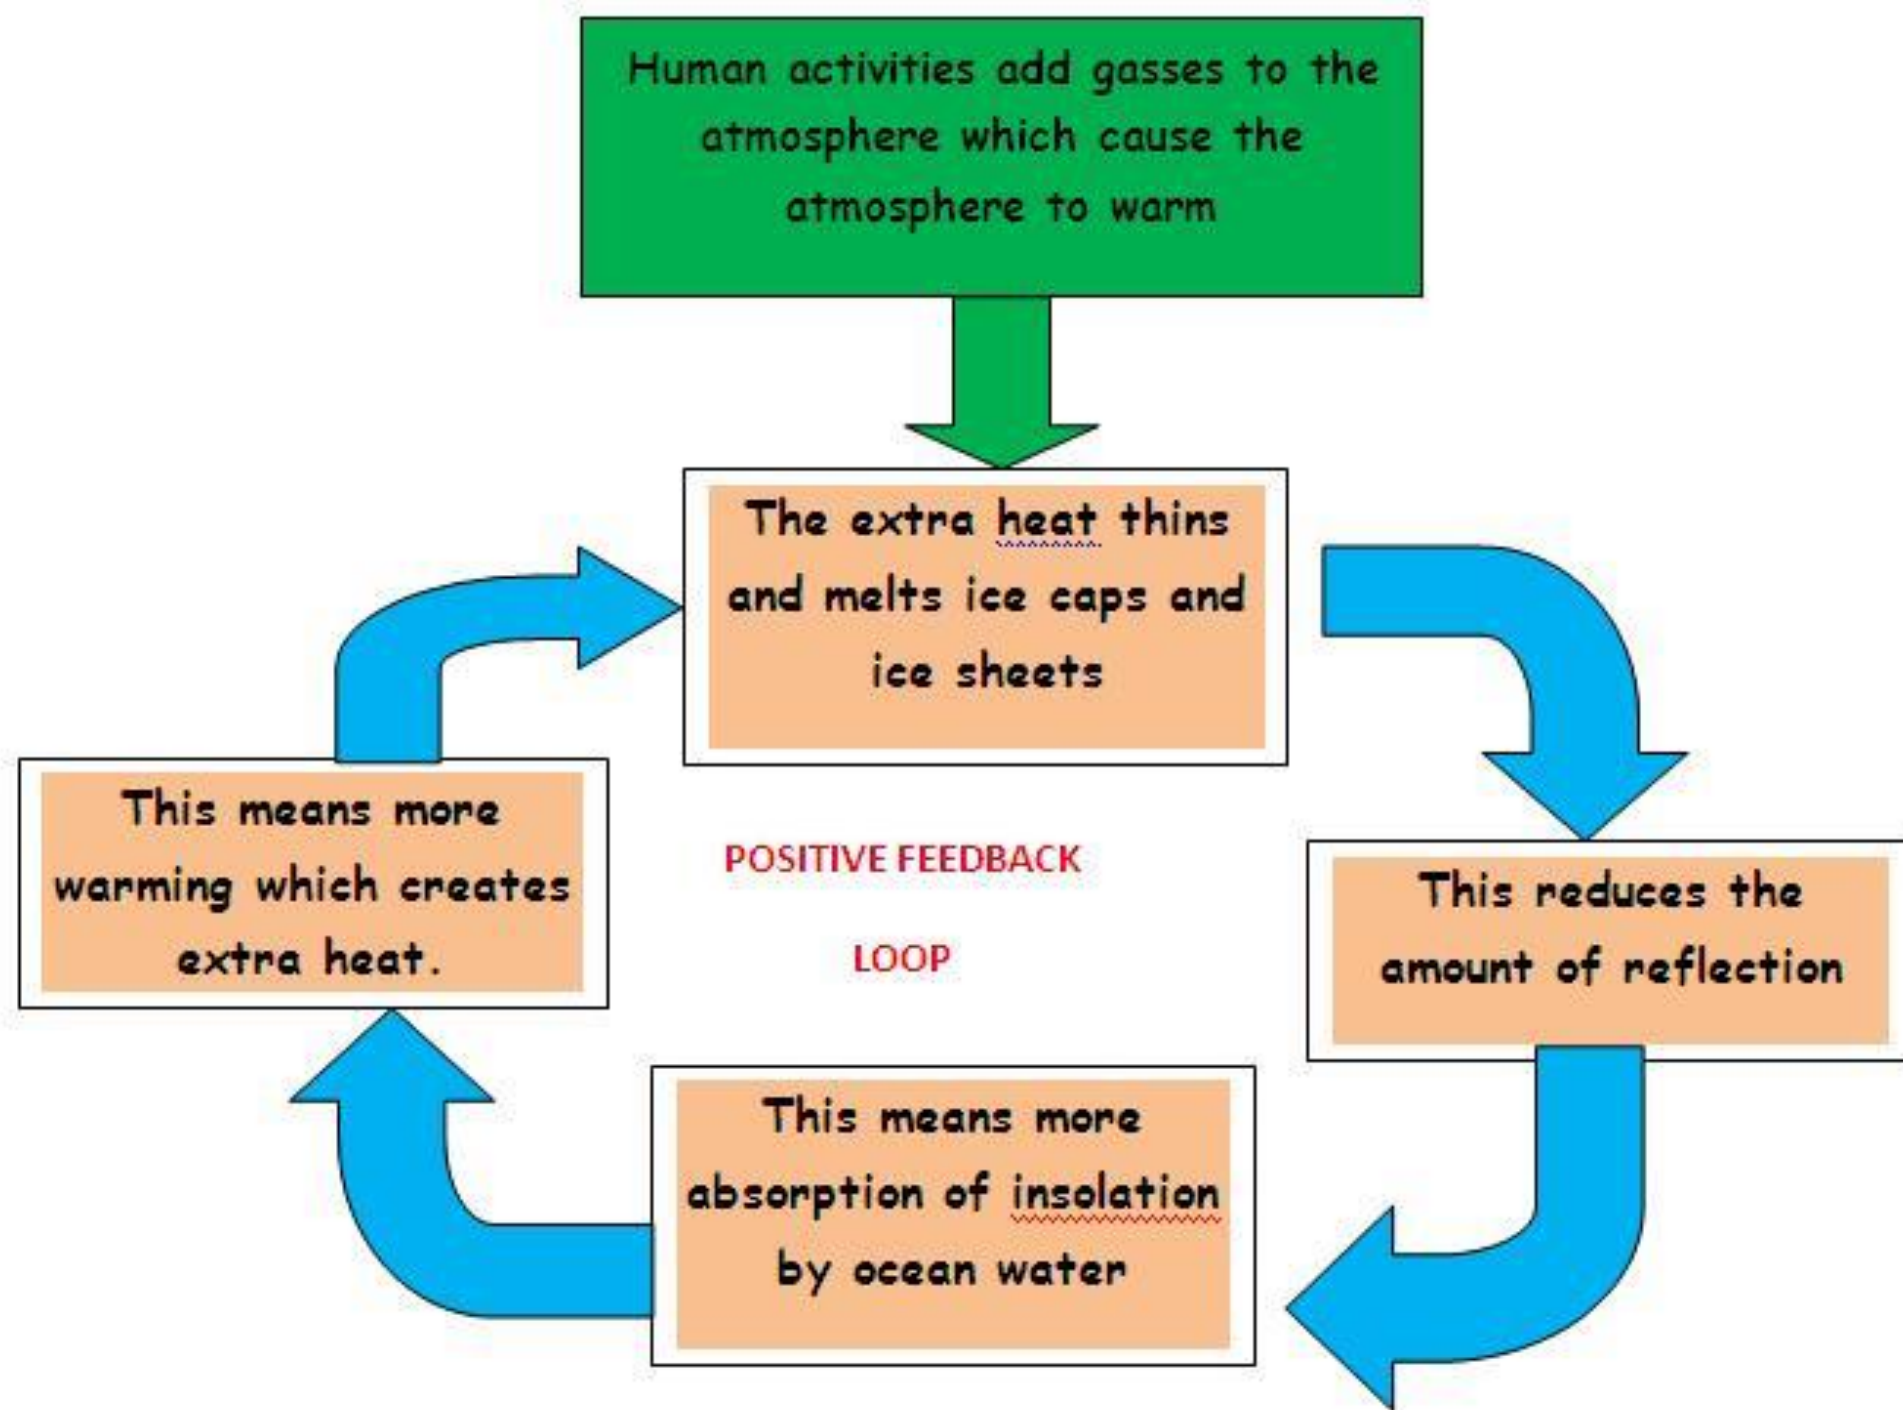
Human activities add gasses to the atmosphere which cause the atmosphere to warm

The extra heat thins and melts ice caps and ice sheets

This reduces the amount of reflection

This means more absorption of insolation by ocean water

This means more warming which creates extra heat.

POSITIVE FEEDBACK

LOOP